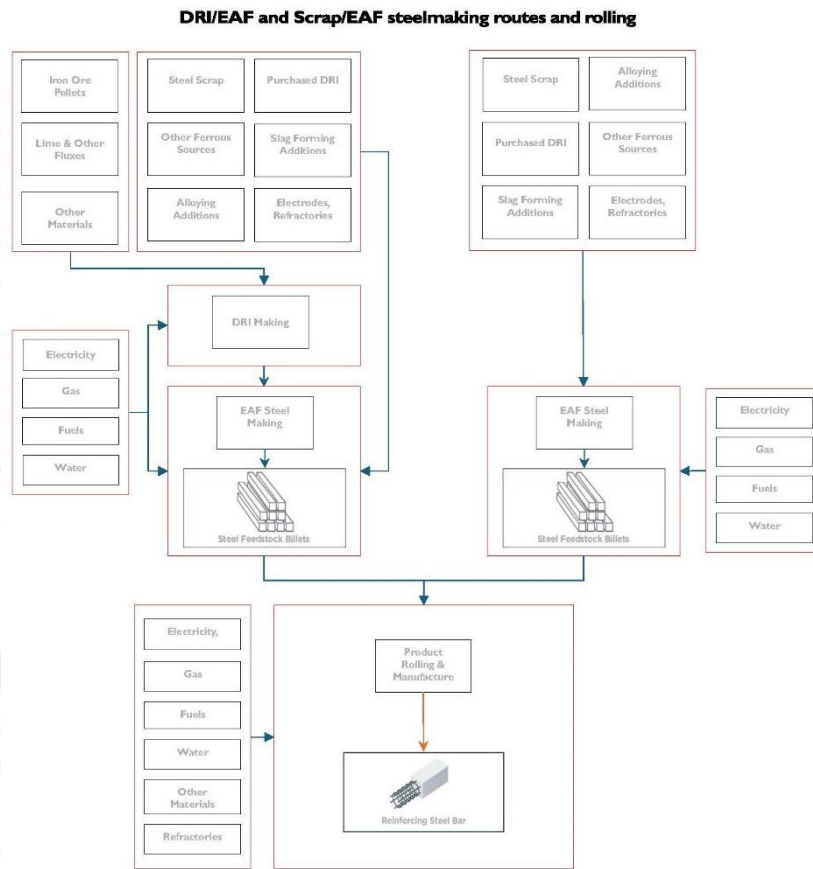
DRI/EAF and Scrap/EAF steelmaking routes and rolling

Iron Ore Pellets

Lime & Other Fluxes

Other Materials

Steel Scrap

Purchased DRI

Other Ferrous Sources

Slag Forming Additions

Alloying Additions

Electrodes, Refractories

Steel Scrap

Alloying Additions

Purchased DRI

Other Ferrous Sources

Slag Forming Additions

Electrodes, Refractories

Electricity

Gas

Fuels

Water

DRI Making

EAF Steel Making

Steel Feedstock Billets

EAF Steel Making

Steel Feedstock Billets

Electricity

Gas

Fuels

Water

Electricity,

Gas

Fuels

Water

Other Materials

Refractories

Product Rolling & Manufacture

Reinforcing Steel Bar